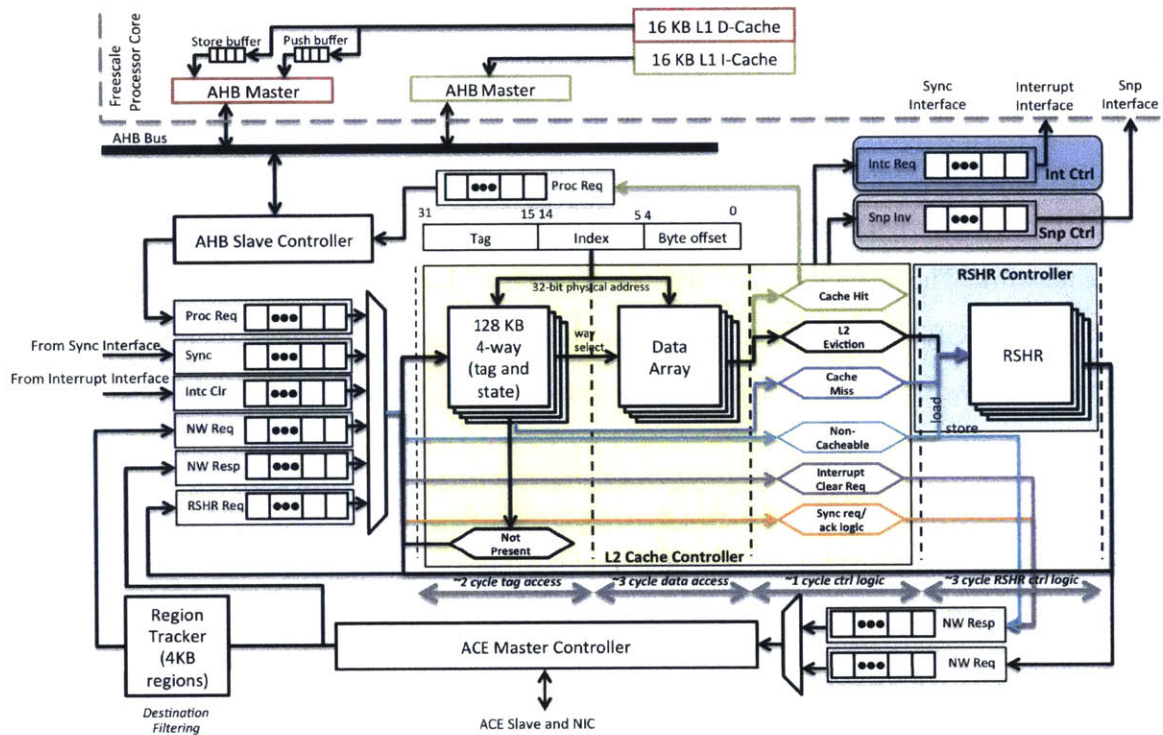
Freescale Processor Core

Store buffer

Push buffer

16 KB L1 D-Cache

16 KB L1 I-Cache

AHB Master

AHB Master

Sync Interface

Interrupt Interface

Snp Interface

AHB Bus

Intc Req

Int Ctrl

Snp Inv

Snp Ctrl

Proc Req

31

15 14

5 4

0

Tag

Index

Byte offset

AHB Slave Controller

32-bit physical address

RSHR Controller

Cache Hit

Proc Req

128 KB 4-way (tag and state)

way select

Data Array

L2 Eviction

RSHR

From Sync Interface

Sync

From Interrupt Interface

Intc Clr

Cache Miss

NW Req

load

store

Non-Cacheable

NW Resp

Interrupt Clear Req

RSHR Req

Sync req/ ack logic

Not Present

L2 Cache Controller

~2 cycle tag access

~3 cycle data access

~1 cycle ctrl logic

~3 cycle RSHR ctrl logic

Region Tracker (4KB regions)

ACE Master Controller

NW Resp

NW Req

Destination Filtering

ACE Slave and NIC